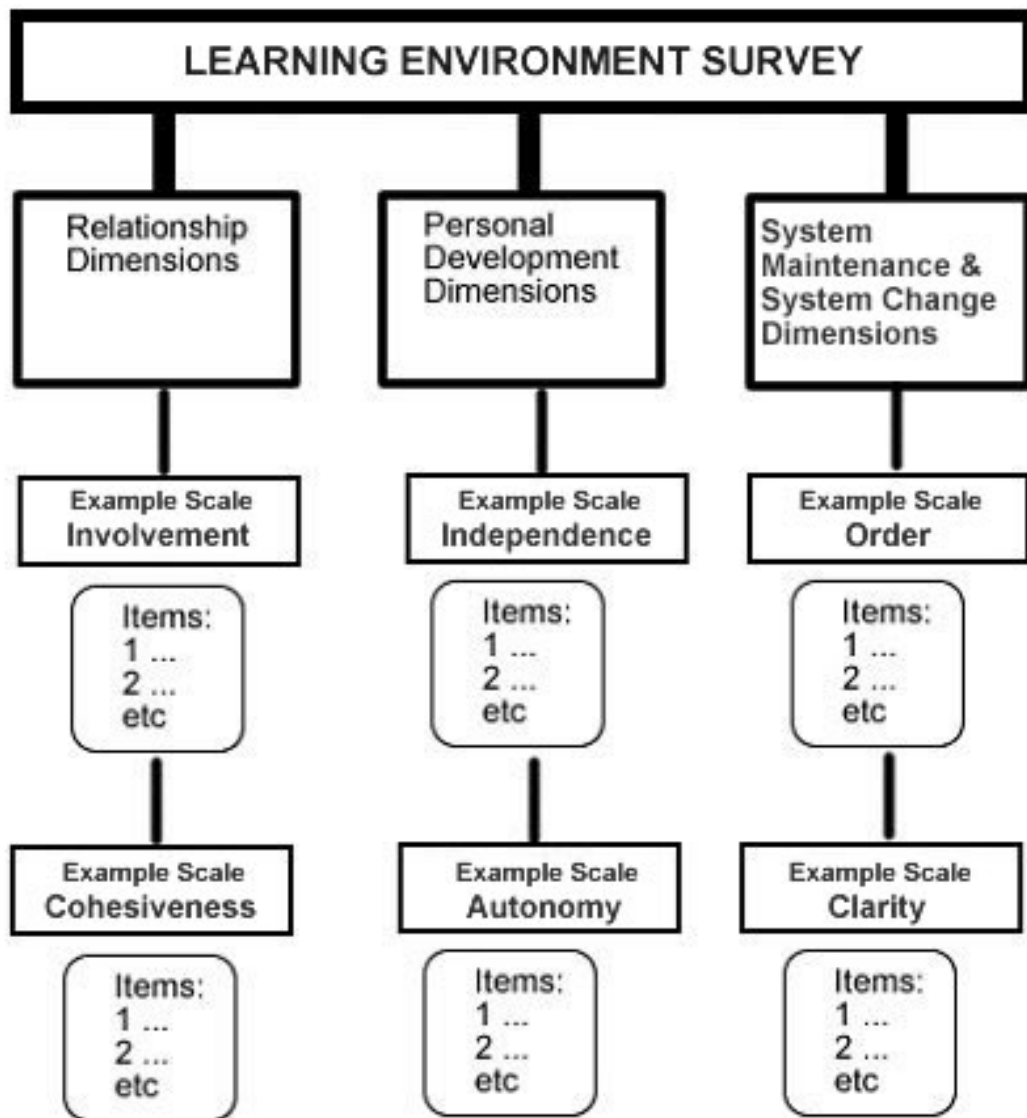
LEARNING ENVIRONMENT SURVEY

Relationship Dimensions

Example Scale
Involvement

Items:
1 ...
2 ...
etc

Example Scale
Cohesiveness

Items:
1 ...
2 ...
etc

Personal Development Dimensions

Example Scale
Independence

Items:
1 ...
2 ...
etc

Example Scale
Autonomy

Items:
1 ...
2 ...
etc

System Maintenance & System Change Dimensions

Example Scale
Order

Items:
1 ...
2 ...
etc

Example Scale
Clarity

Items:
1 ...
2 ...
etc